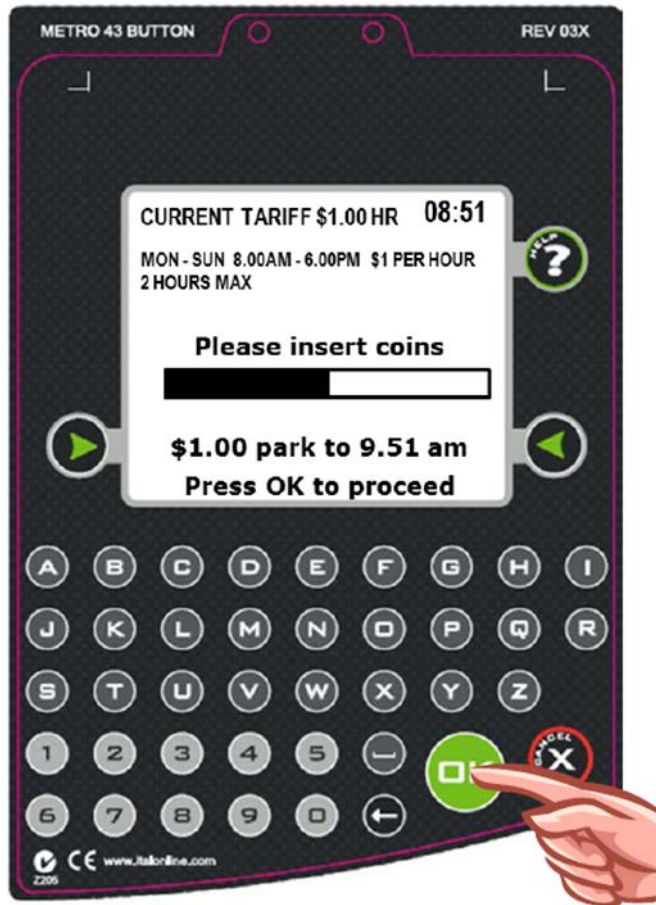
METRO 43 BUTTON

REV 03X

CURRENT TARIFF $1.00 HR 08:51

MON - SUN 8.00AM - 6.00PM $1 PER HOUR
2 HOURS MAX

HELP ?

Please insert coins

$1.00 park to 9.51 am
Press OK to proceed

A B C D E F G H I
J K L M N O P Q R
S T U V W X Y Z
1 2 3 4 5
6 7 8 9 0

OK

CANCEL X

CE www.italonline.com
Z205